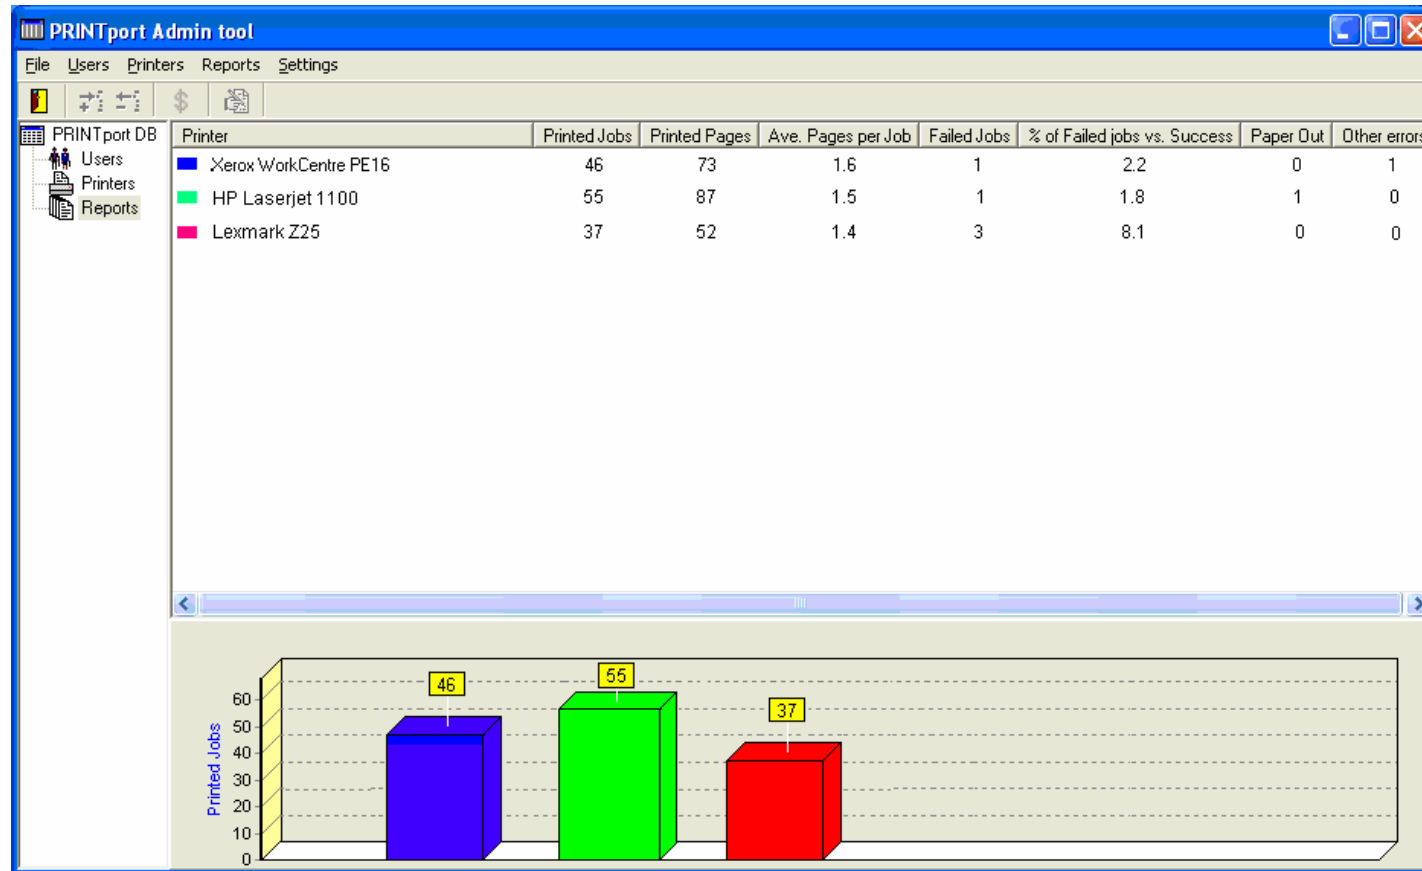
PRINTport Admin tool

File Users Printers Reports Settings

PRINTport DB
Users
Printers
Reports

| Printer | Printed Jobs | Printed Pages | Ave. Pages per Job | Failed Jobs | % of Failed jobs vs. Success | Paper Out | Other errors |
|---|---|---|---|---|---|---|---|
| Xerox WorkCentre PE16 | 46 | 73 | 1.6 | 1 | 2.2 | 0 | 1 |
| HP Laserjet 1100 | 55 | 87 | 1.5 | 1 | 1.8 | 1 | 0 |
| Lexmark Z25 | 37 | 52 | 1.4 | 3 | 8.1 | 0 | 0 |

Printed Jobs
60
50
40
30
20
10
0
46
55
37